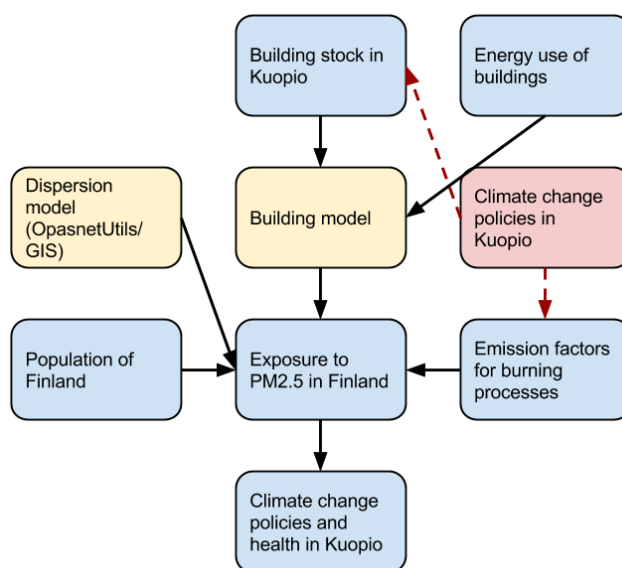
Building stock in Kuopio

Energy use of buildings

Dispersion model (OpasnetUtils/ GIS)

Building model

Climate change policies in Kuopio

Population of Finland

Exposure to PM2.5 in Finland

Emission factors for burning processes

Climate change policies and health in Kuopio